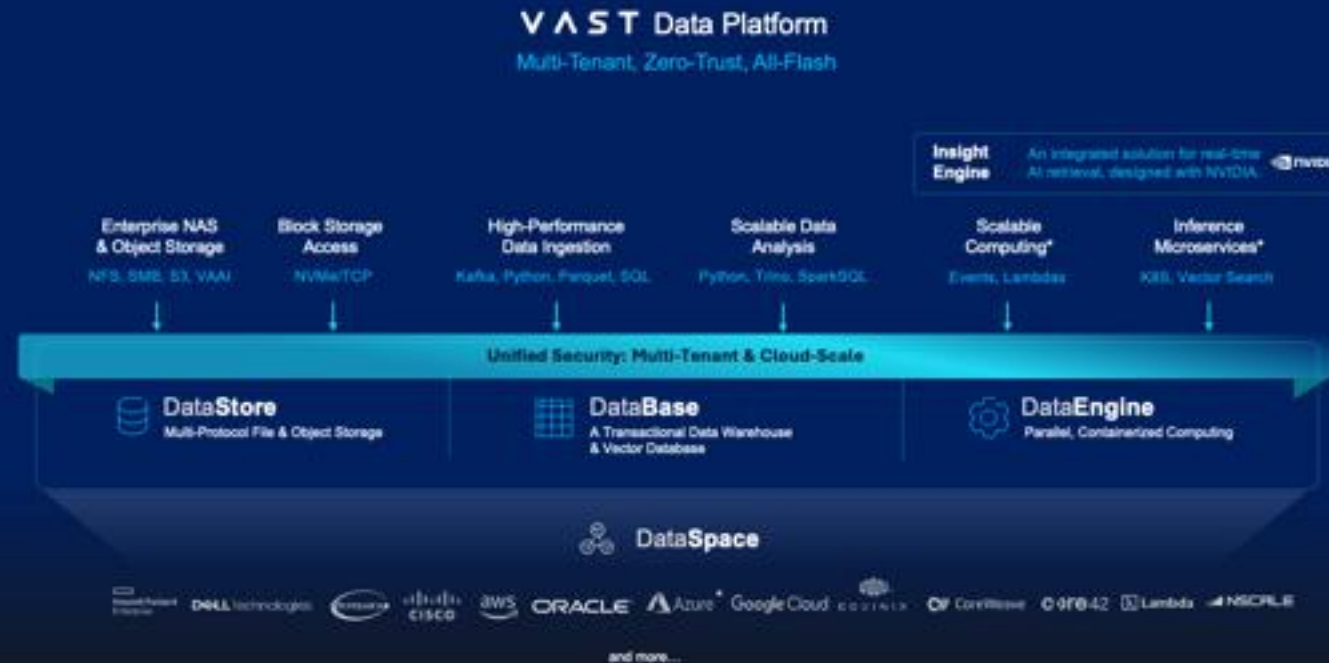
VAST Data Platform
Multi-Tenant, Zero-Trust, All-Flash

Insight Engine
An integrated solution for real-time AI retrieval, designed with NVIDIA.
NVIDIA

Enterprise NAS & Object Storage
NFS, SMB, S3, VAAI

Block Storage Access
NVMe/TCP

High-Performance Data Ingestion
Kafka, Python, Parquet, SQL

Scalable Data Analysis
Python, Trino, SparkSQL

Scalable Computing*
Events, Lambdas

Inference Microservices*
K8S, Vector Search

Unified Security: Multi-Tenant & Cloud-Scale

DataStore
Multi-Protocol File & Object Storage

DataBase
A Transactional Data Warehouse & Vector Database

DataEngine
Parallel, Containerized Computing

DataSpace

Hewlett Packard Enterprise DELL Technologies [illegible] CISCO aws ORACLE Azure Google Cloud EQUINIX CoreWeave core42 Lambda NSCALE

and more...